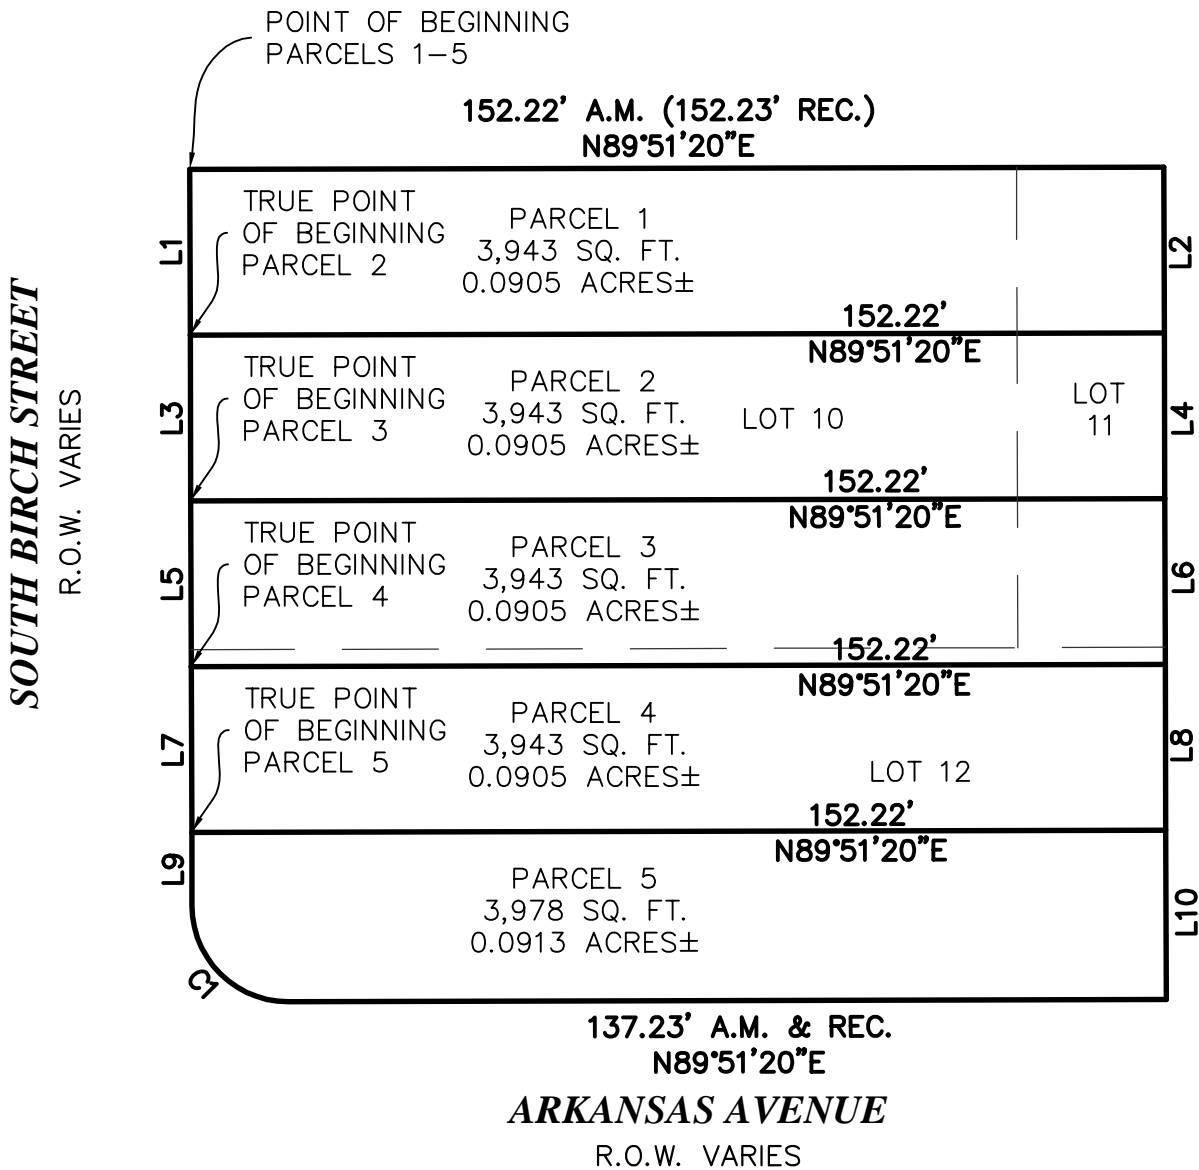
POINT OF BEGINNING
PARCELS 1–5

152.22' A.M. (152.23' REC.)
N89°51'20"E

SOUTH BIRCH STREET
R.O.W. VARIES

L1

TRUE POINT OF BEGINNING PARCEL 2

PARCEL 1
3,943 SQ. FT.
0.0905 ACRES±

L2

152.22'
N89°51'20"E

L3

TRUE POINT OF BEGINNING PARCEL 3

PARCEL 2
3,943 SQ. FT.
0.0905 ACRES±

LOT 10

LOT 11

L4

152.22'
N89°51'20"E

L5

TRUE POINT OF BEGINNING PARCEL 4

PARCEL 3
3,943 SQ. FT.
0.0905 ACRES±

L6

152.22'
N89°51'20"E

L7

TRUE POINT OF BEGINNING PARCEL 5

PARCEL 4
3,943 SQ. FT.
0.0905 ACRES±

LOT 12

L8

152.22'
N89°51'20"E

L9

PARCEL 5
3,978 SQ. FT.
0.0913 ACRES±

L10

C1

137.23' A.M. & REC.
N89°51'20"E

ARKANSAS AVENUE
R.O.W. VARIES